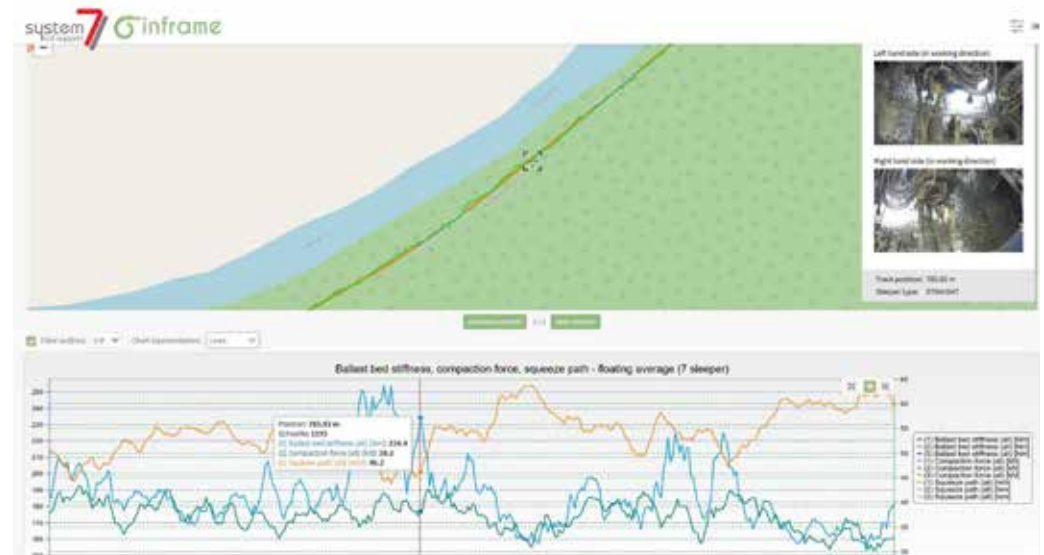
system 7 rail support

inframe

Left hand side (in working direction)

Right hand side (in working direction)

Track position: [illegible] m

Sleeper type: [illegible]

Ballast bed stiffness, compaction force, squeeze path - floating average (7 sleeper)

Position: 765.83 m
Schwelle: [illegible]
Ballast bed stiffness (all) [kN/..]: 216.4
Compaction force (all) [kN]: 26.2
Squeeze path (all) [mm]: 86.2

Ballast bed stiffness (all) [kN/mm]
Ballast bed stiffness (all) [kN/mm]
Ballast bed stiffness (all) [kN/mm]
Compaction force (all) [kN]
Compaction force (all) [kN]
Compaction force (all) [kN]
Squeeze path (all) [mm]
Squeeze path (all) [mm]
Squeeze path (all) [mm]